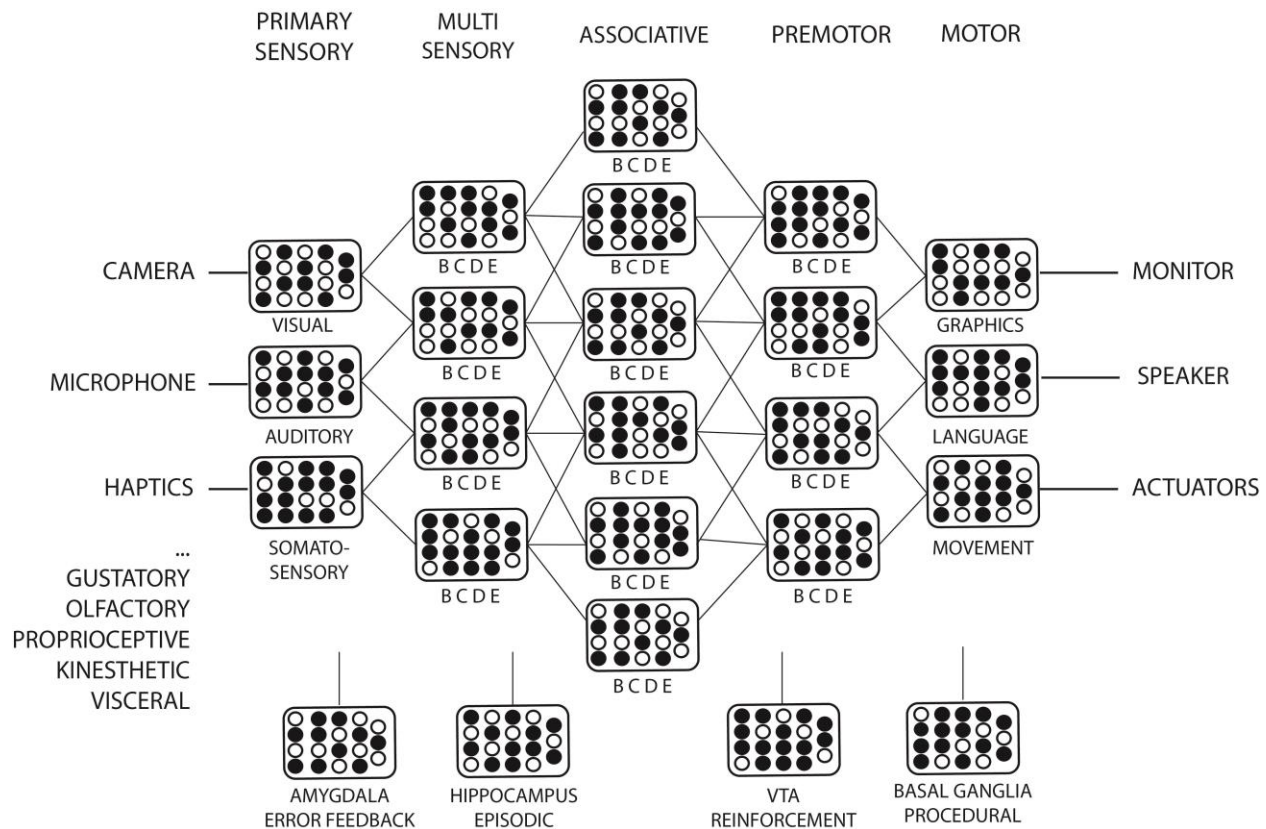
PRIMARY SENSORY

MULTI SENSORY

ASSOCIATIVE

PREMOTOR

MOTOR

B C D E

B C D E

B C D E

B C D E

CAMERA

VISUAL

B C D E

B C D E

B C D E

MONITOR

GRAPHICS

MICROPHONE

AUDITORY

B C D E

B C D E

B C D E

SPEAKER

LANGUAGE

HAPTICS

SOMATO-SENSORY

B C D E

B C D E

B C D E

ACTUATORS

MOVEMENT

B C D E

...
GUSTATORY
OLFACTORY
PROPRIOCEPTIVE
KINESTHETIC
VISCERAL

AMYGDALA
ERROR FEEDBACK

HIPPOCAMPUS
EPISODIC

VTA
REINFORCEMENT

BASAL GANGLIA
PROCEDURAL